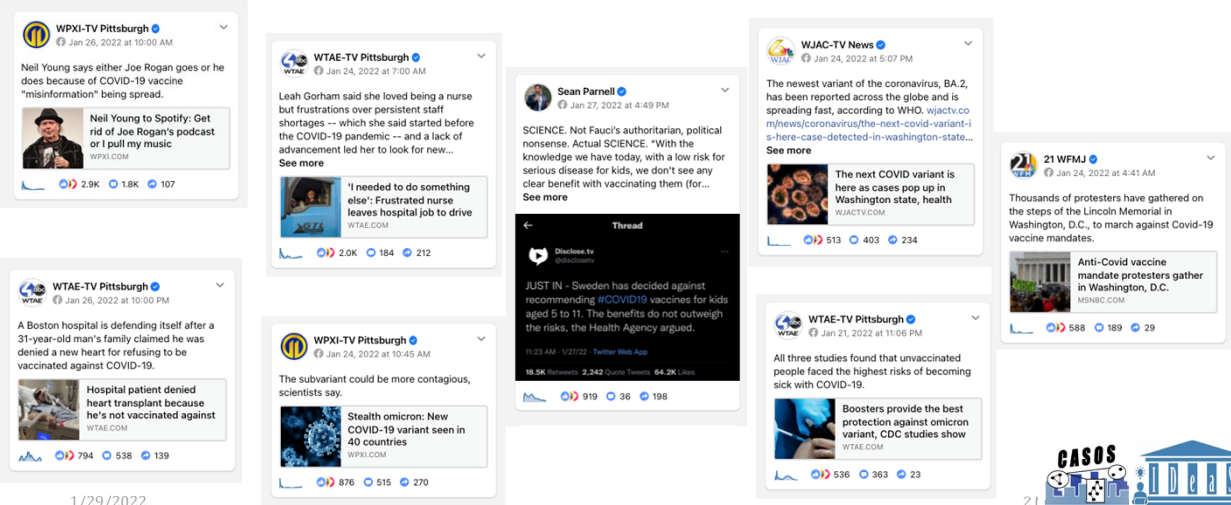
WPXI-TV Pittsburgh
Jan 26, 2022 at 10:00 AM

Neil Young says either Joe Rogan goes or he does because of COVID-19 vaccine "misinformation" being spread.

Neil Young to Spotify: Get rid of Joe Rogan's podcast or I pull my music
WPXI.COM

2.9K 1.8K 107

WTAE-TV Pittsburgh
Jan 26, 2022 at 10:00 PM

A Boston hospital is defending itself after a 31-year-old man's family claimed he was denied a new heart for refusing to be vaccinated against COVID-19.

Hospital patient denied heart transplant because he's not vaccinated against
WTAE.COM

794 538 139

WTAE-TV Pittsburgh
Jan 24, 2022 at 7:00 AM

Leah Gorham said she loved being a nurse but frustrations over persistent staff shortages -- which she said started before the COVID-19 pandemic -- and a lack of advancement led her to look for new...
See more

'I needed to do something else': Frustrated nurse leaves hospital job to drive
WTAE.COM

2.0K 184 212

WPXI-TV Pittsburgh
Jan 24, 2022 at 10:45 AM

The subvariant could be more contagious, scientists say.

Stealth omicron: New COVID-19 variant seen in 40 countries
WPXI.COM

876 515 270

Sean Parnell
Jan 27, 2022 at 4:49 PM

SCIENCE. Not Fauci's authoritarian, political nonsense. Actual SCIENCE. "With the knowledge we have today, with a low risk for serious disease for kids, we don't see any clear benefit with vaccinating them (for...
See more

Thread

Disclose.tv
@disclosetv

JUST IN - Sweden has decided against recommending #COVID19 vaccines for kids aged 5 to 11. The benefits do not outweigh the risks, the Health Agency argued.

11:23 AM · 1/27/22 · Twitter Web App

18.5K Retweets 2,242 Quote Tweets 64.2K Likes

919 36 198

WJAC-TV News
Jan 24, 2022 at 5:07 PM

The newest variant of the coronavirus, BA.2, has been reported across the globe and is spreading fast, according to WHO. wjactv.com/news/coronavirus/the-next-covid-variant-is-here-case-detected-in-washington-state...
See more

The next COVID variant is here as cases pop up in Washington state, health
WJACTV.COM

513 403 234

WTAE-TV Pittsburgh
Jan 21, 2022 at 11:06 PM

All three studies found that unvaccinated people faced the highest risks of becoming sick with COVID-19.

Boosters provide the best protection against omicron variant, CDC studies show
WTAE.COM

536 363 23

21 WFMJ
Jan 24, 2022 at 4:41 AM

Thousands of protesters have gathered on the steps of the Lincoln Memorial in Washington, D.C., to march against Covid-19 vaccine mandates.

Anti-Covid vaccine mandate protesters gather in Washington, D.C.
MSNBC.COM

588 189 29

1/29/2022

CASOS IDeaS

21